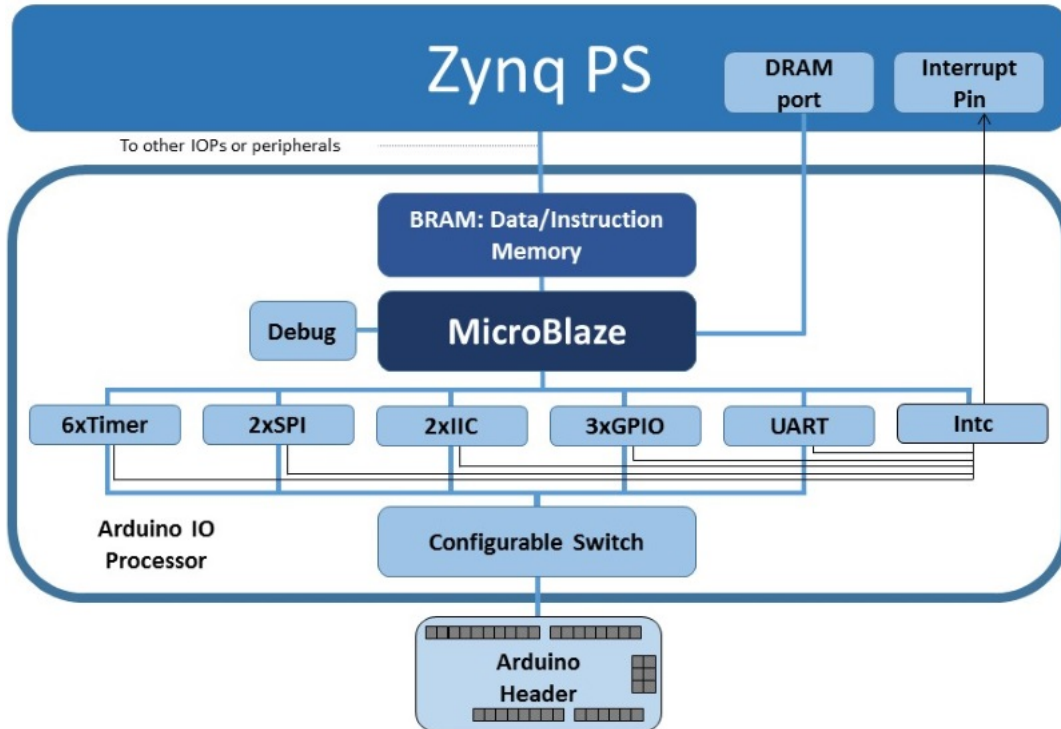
Zynq PS

DRAM port

Interrupt Pin

To other IOPs or peripherals

BRAM: Data/Instruction Memory

Debug

MicroBlaze

6xTimer

2xSPI

2xIIC

3xGPIO

UART

Intc

Arduino IO Processor

Configurable Switch

Arduino Header